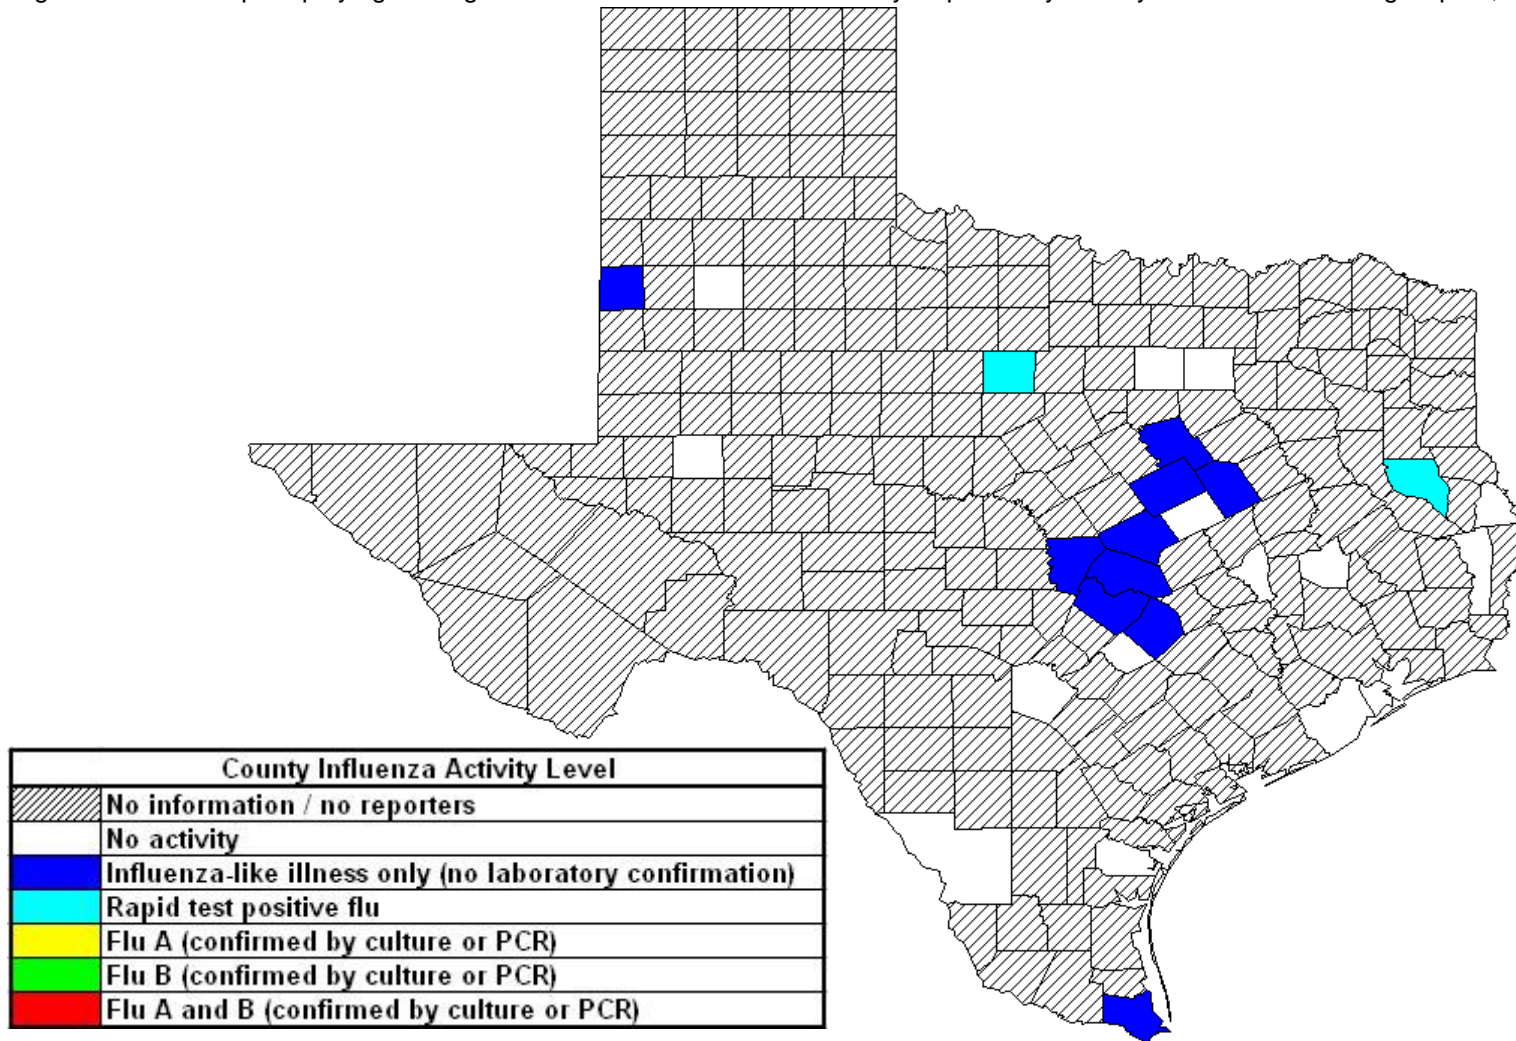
County Influenza Activity Level

| | |
|---|---|
| | No information / no reporters |
| | No activity |
| | Influenza-like illness only (no laboratory confirmation) |
| | Rapid test positive flu |
| | Flu A (confirmed by culture or PCR) |
| | Flu B (confirmed by culture or PCR) |
| | Flu A and B (confirmed by culture or PCR) |